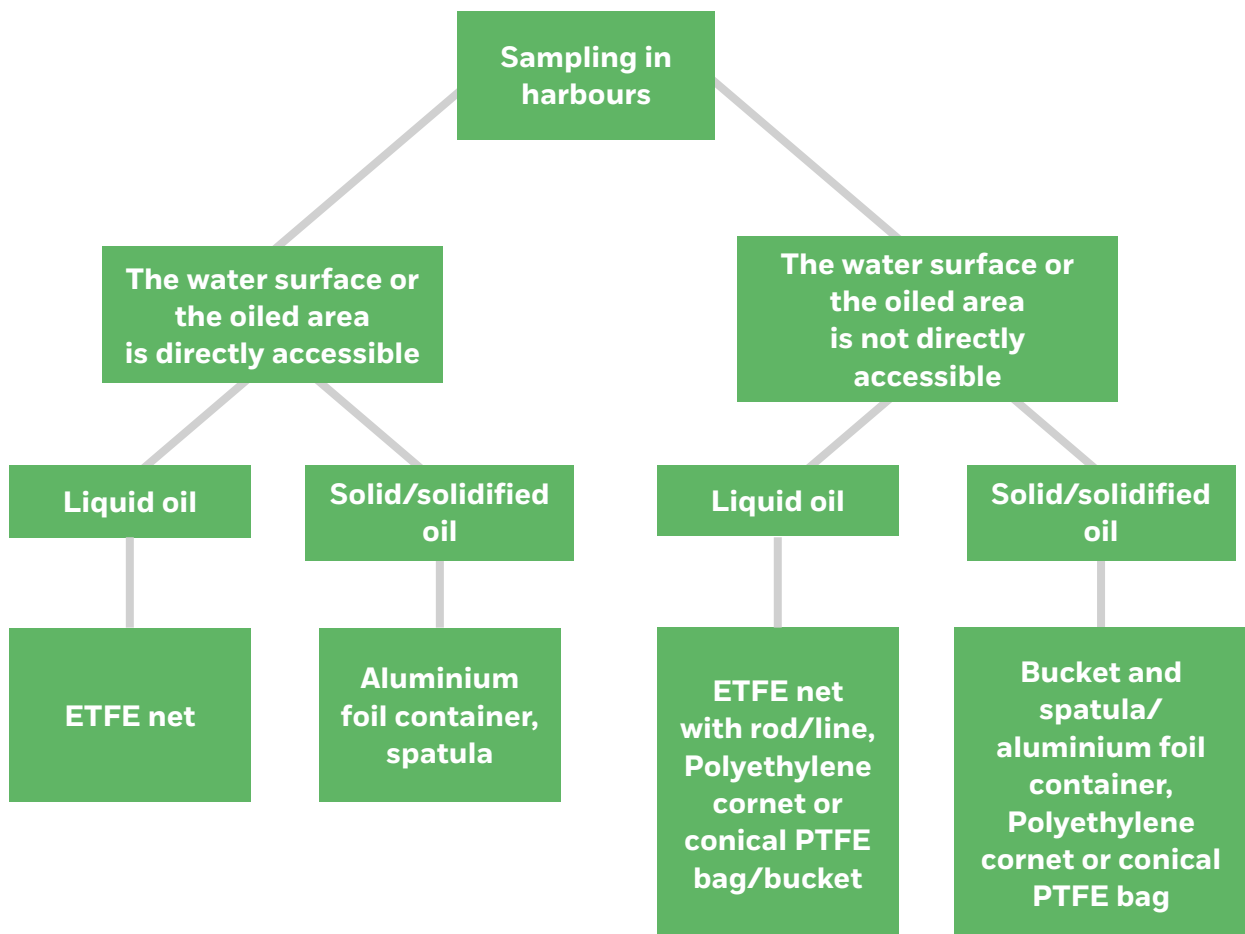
Sampling in harbours

The water surface or the oiled area is directly accessible

Liquid oil

ETFE net

Solid/solidified oil

Aluminium foil container, spatula

The water surface or the oiled area is not directly accessible

Liquid oil

ETFE net with rod/line, Polyethylene cornet or conical PTFE bag/bucket

Solid/solidified oil

Bucket and spatula/ aluminium foil container, Polyethylene cornet or conical PTFE bag